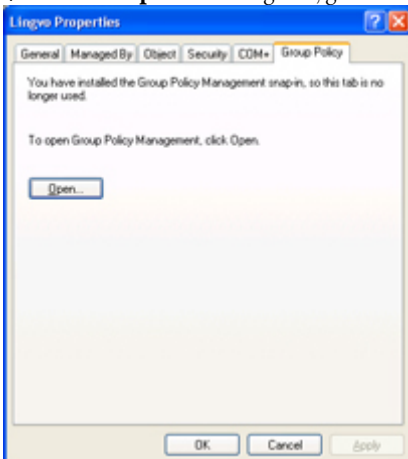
Lingvo Properties

General | Managed By | Object | Security | COM+ | Group Policy

You have installed the Group Policy Management snap-in, so this tab is no longer used.

To open Group Policy Management, click Open.

Open...

OK | Cancel | Apply